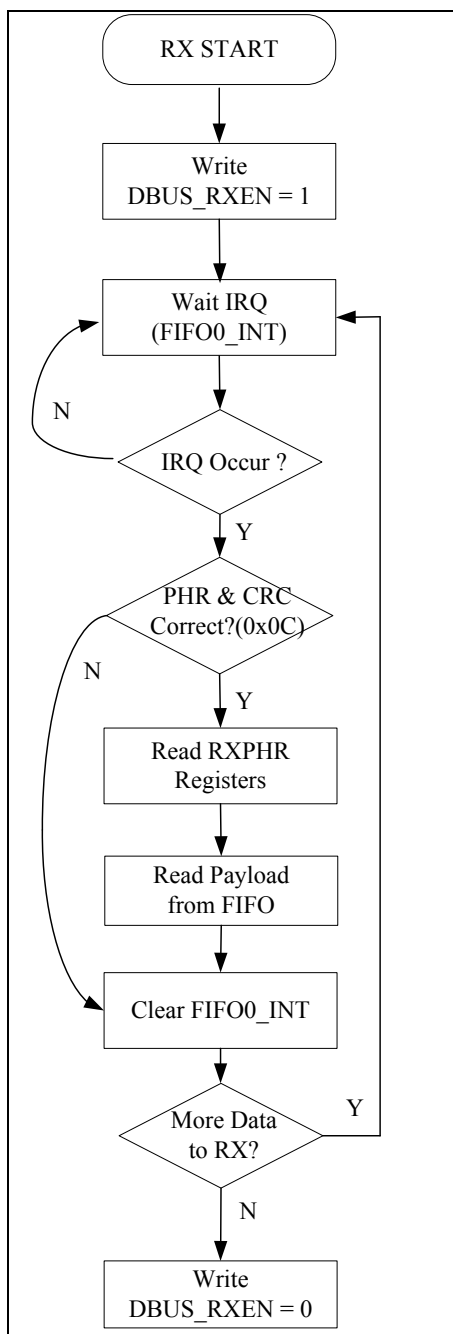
RX START

Write DBUS_RXEN = 1

Wait IRQ (FIFO0_INT)

N

IRQ Occur ?

Y

PHR & CRC Correct?(0x0C)

N

Y

Read RXPHR Registers

Read Payload from FIFO

Clear FIFO0_INT

More Data to RX?

Y

N

Write DBUS_RXEN = 0